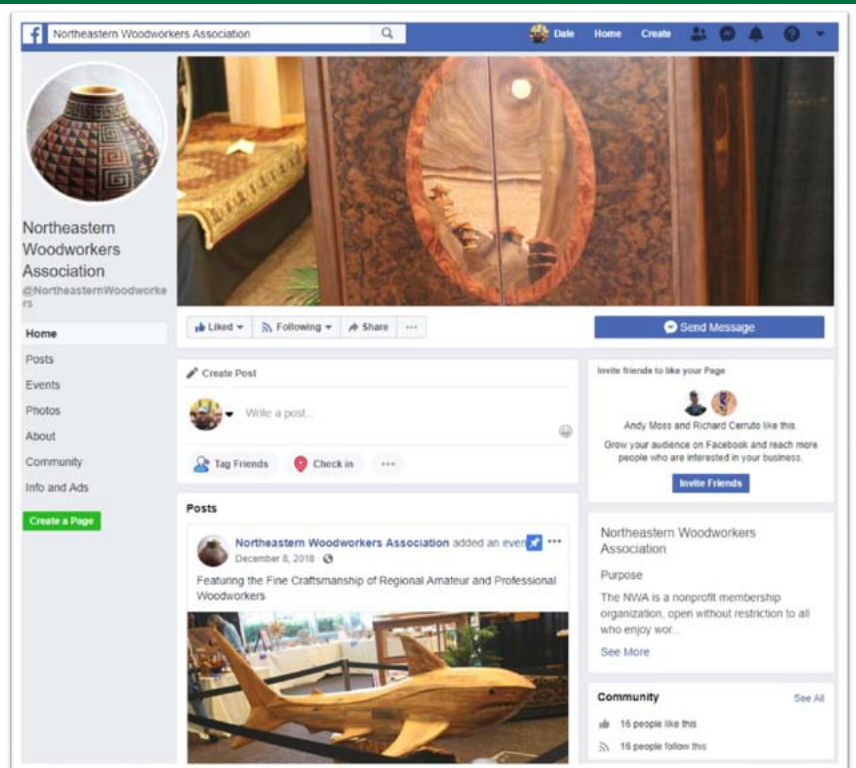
f Northeastern Woodworkers Association

Dale Home Create

Northeastern Woodworkers Association
@NortheasternWoodworkers

Home
Posts
Events
Photos
About
Community
Info and Ads

Create a Page

Liked ▾ Following ▾ Share ···

Send Message

Create Post

Write a post...

Tag Friends Check in ···

Posts

Northeastern Woodworkers Association added an even ···
December 8, 2018 ·

Featuring the Fine Craftsmanship of Regional Amateur and Professional Woodworkers

Invite friends to like your Page

Andy Moss and Richard Cerruto like this.

Grow your audience on Facebook and reach more people who are interested in your business.

Invite Friends

Northeastern Woodworkers Association

Purpose

The NWA is a nonprofit membership organization, open without restriction to all who enjoy wor...

See More

Community See All

16 people like this

16 people follow this